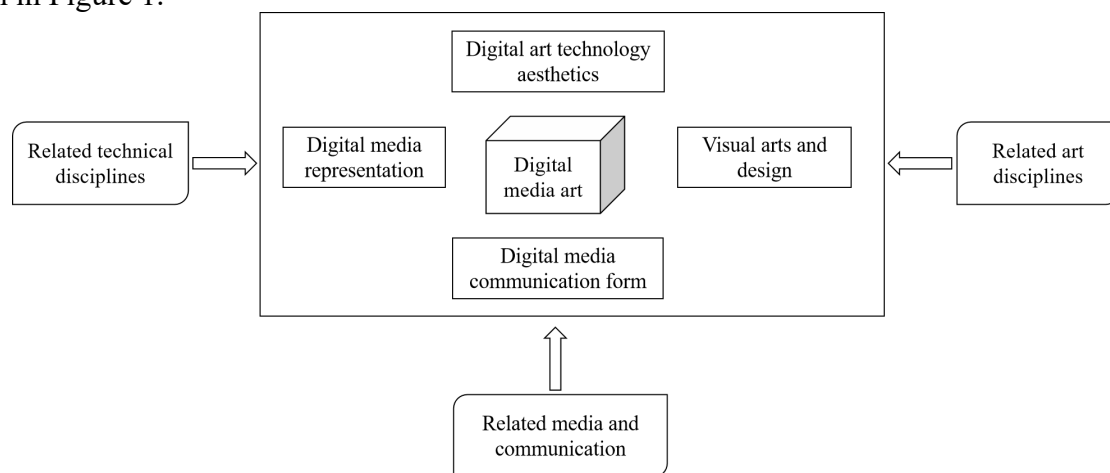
in Figure 1.

Digital art technology aesthetics

Related technical disciplines

Digital media representation

Digital media art

Visual arts and design

Related art disciplines

Digital media communication form

Related media and communication